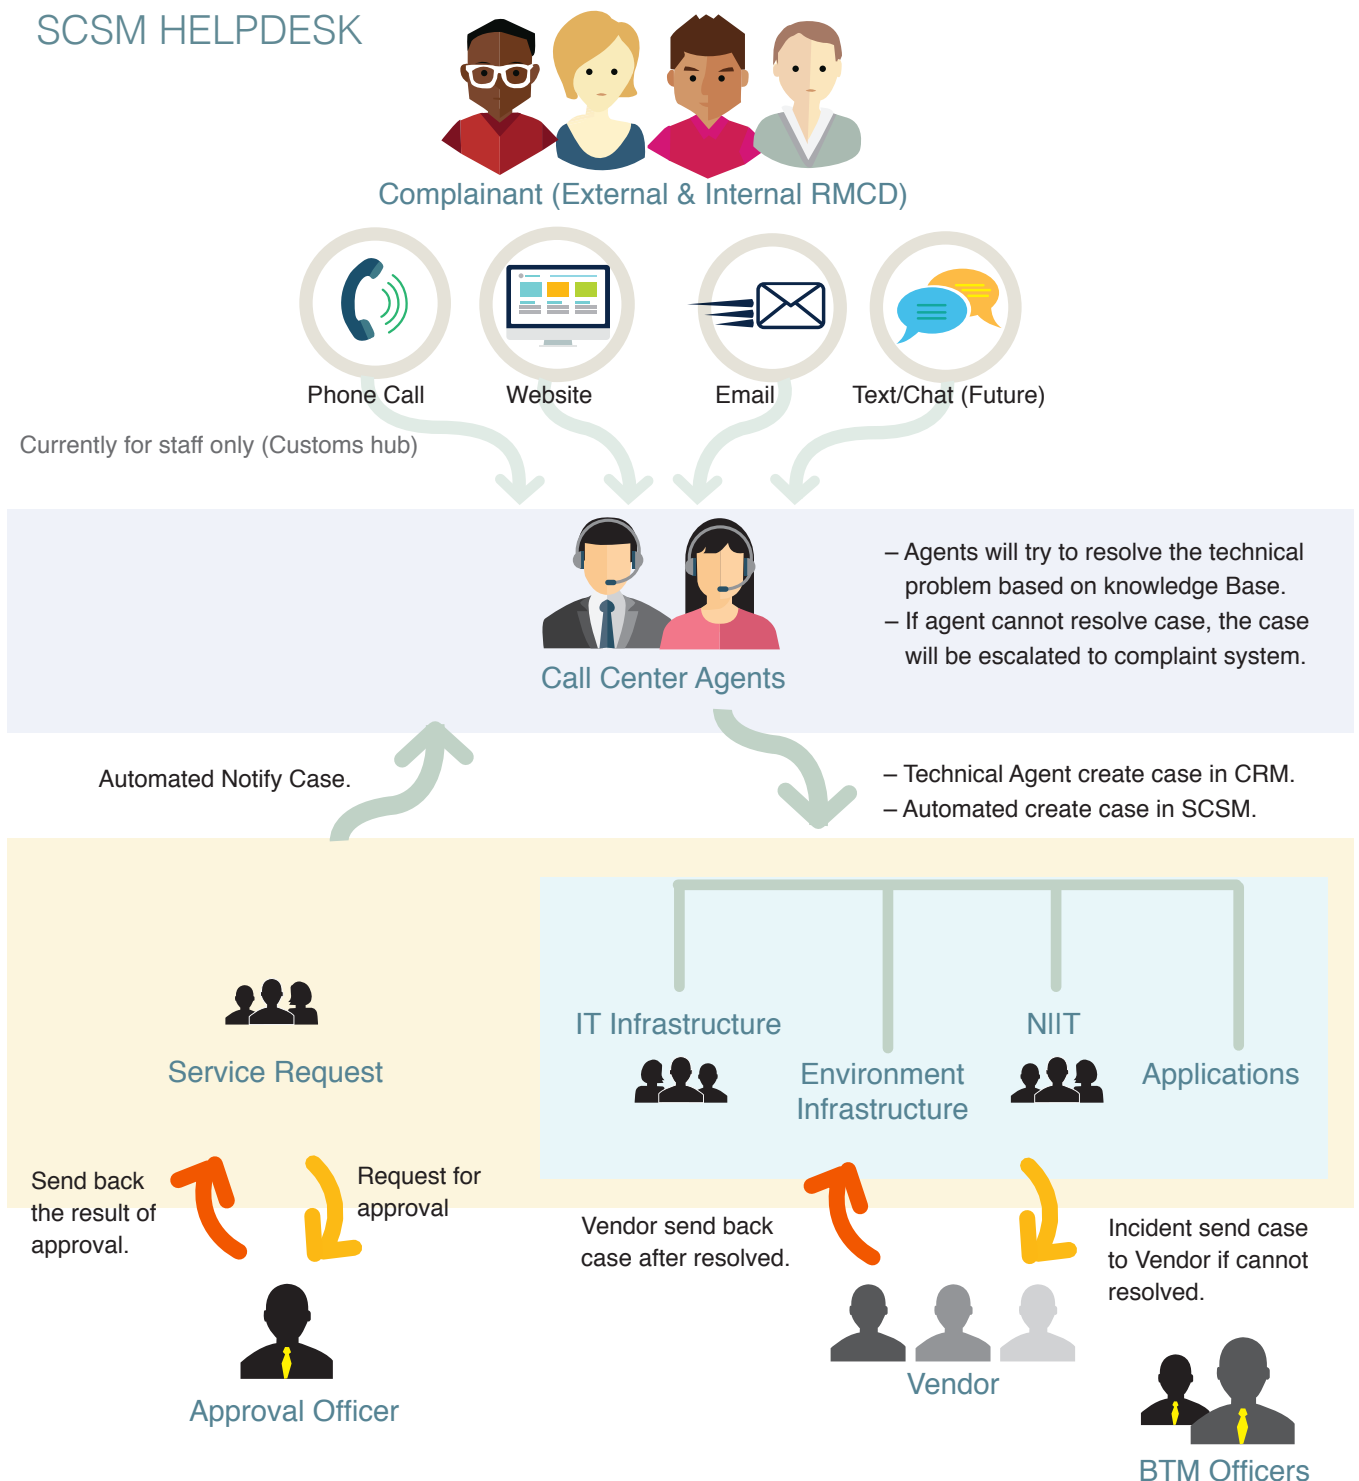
SCSM HELPDESK

Complainant (External & Internal RMCD)

Phone Call

Website

Email

Text/Chat (Future)

Currently for staff only (Customs hub)

Call Center Agents

– Agents will try to resolve the technical problem based on knowledge Base.
– If agent cannot resolve case, the case will be escalated to complaint system.

Automated Notify Case.

– Technical Agent create case in CRM.
– Automated create case in SCSM.

Service Request

IT Infrastructure

Environment Infrastructure

NIIT

Applications

Send back the result of approval.

Request for approval

Vendor send back case after resolved.

Incident send case to Vendor if cannot resolved.

Approval Officer

Vendor

BTM Officers